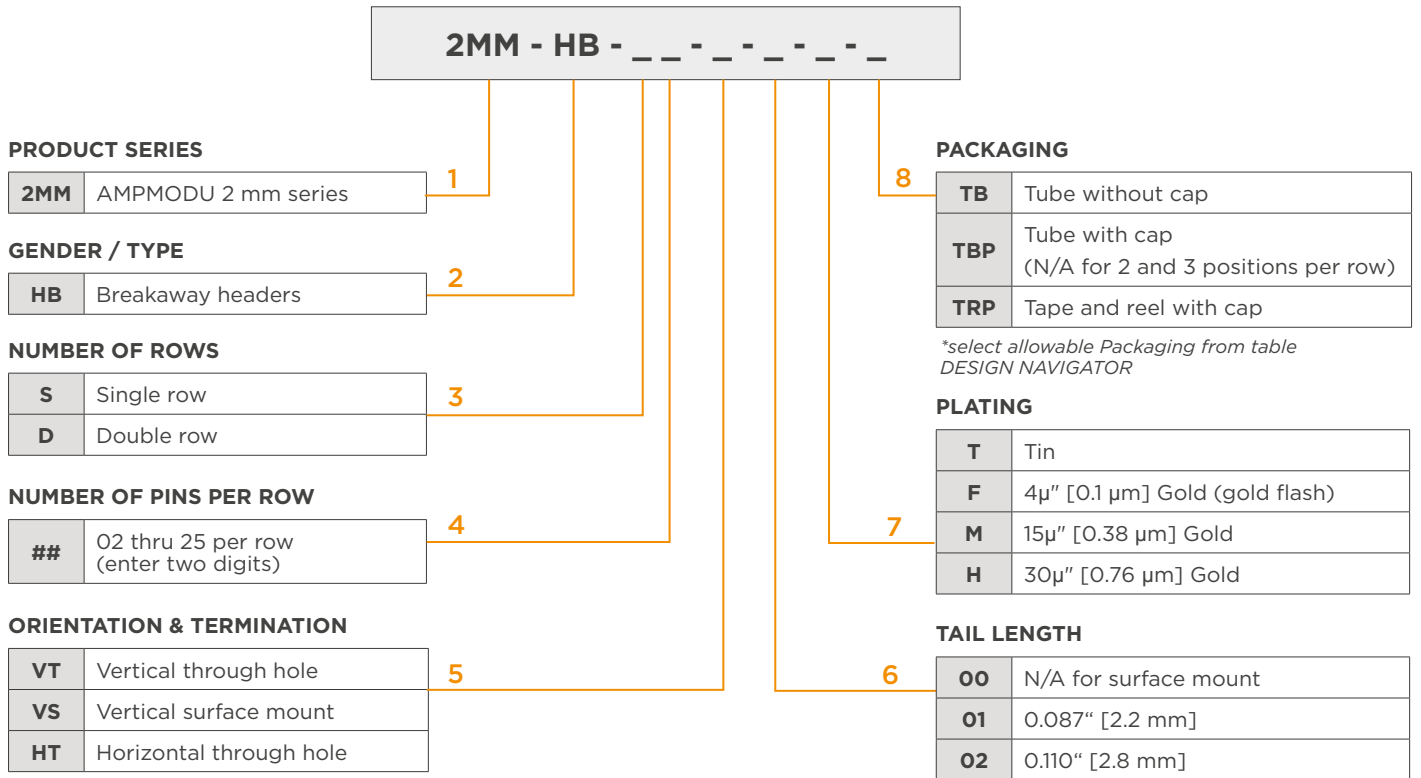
2MM - HB - _ _ - _ - _ - _ - _

PRODUCT SERIES

| 2MM | AMPMODU 2 mm series |
|---|---|

1

GENDER / TYPE

| HB | Breakaway headers |
|---|---|

2

NUMBER OF ROWS

| S | Single row |
|---|---|
| D | Double row |

3

NUMBER OF PINS PER ROW

| ## | 02 thru 25 per row (enter two digits) |
|---|---|

4

ORIENTATION & TERMINATION

| VT | Vertical through hole |
|---|---|
| VS | Vertical surface mount |
| HT | Horizontal through hole |

5

PACKAGING

8

| TB | Tube without cap |
|---|---|
| TBP | Tube with cap (N/A for 2 and 3 positions per row) |
| TRP | Tape and reel with cap |

*select allowable Packaging from table DESIGN NAVIGATOR

PLATING

| T | Tin |
|---|---|
| F | 4μ" [0.1 μm] Gold (gold flash) |
| M | 15μ" [0.38 μm] Gold |
| H | 30μ" [0.76 μm] Gold |

7

TAIL LENGTH

6

| 00 | N/A for surface mount |
|---|---|
| 01 | 0.087“ [2.2 mm] |
| 02 | 0.110“ [2.8 mm] |